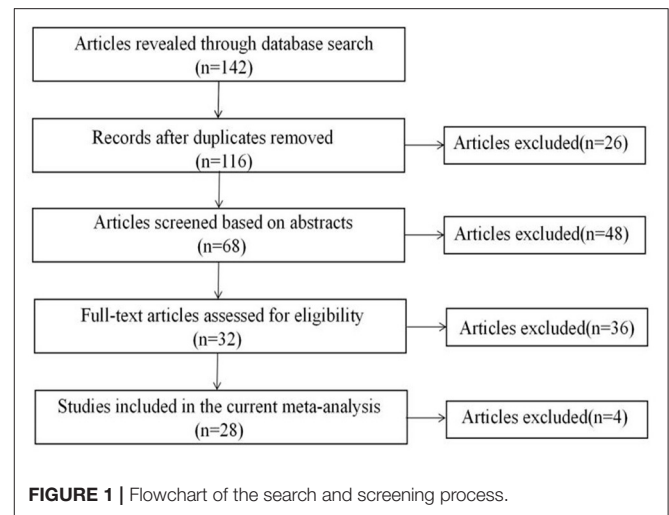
Articles revealed through database search
(n=142)

Records after duplicates removed
(n=116)

Articles excluded(n=26)

Articles screened based on abstracts
(n=68)

Articles excluded(n=48)

Full-text articles assessed for eligibility
(n=32)

Articles excluded(n=36)

Studies included in the current meta-analysis
(n=28)

Articles excluded(n=4)

FIGURE 1 | Flowchart of the search and screening process.